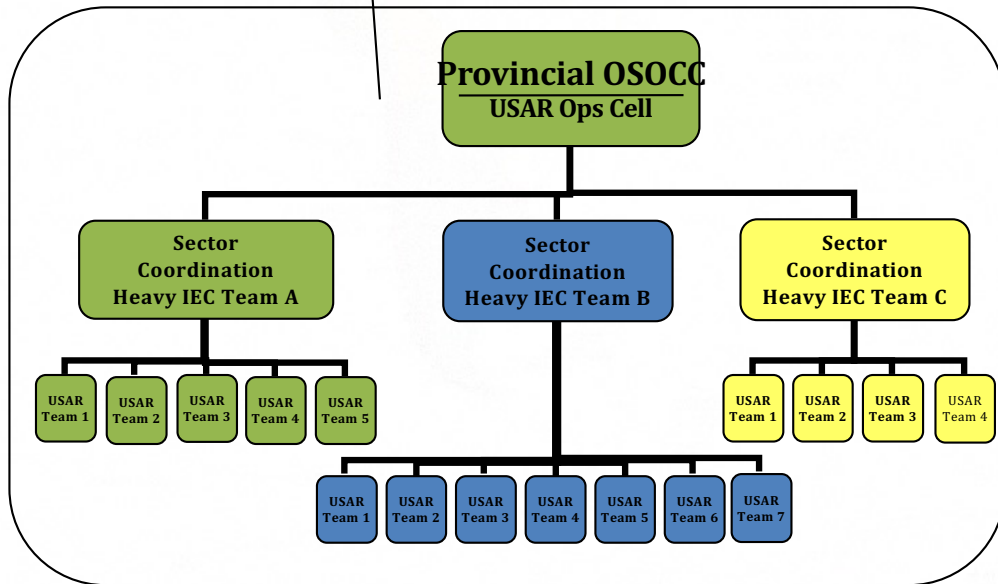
Provincial OSOCC
USAR Ops Cell

Sector Coordination Heavy IEC Team A

Sector Coordination Heavy IEC Team B

Sector Coordination Heavy IEC Team C

USAR Team 1
USAR Team 2
USAR Team 3
USAR Team 4
USAR Team 5

USAR Team 1
USAR Team 2
USAR Team 3
USAR Team 4
USAR Team 5
USAR Team 6
USAR Team 7

USAR Team 1
USAR Team 2
USAR Team 3
USAR Team 4